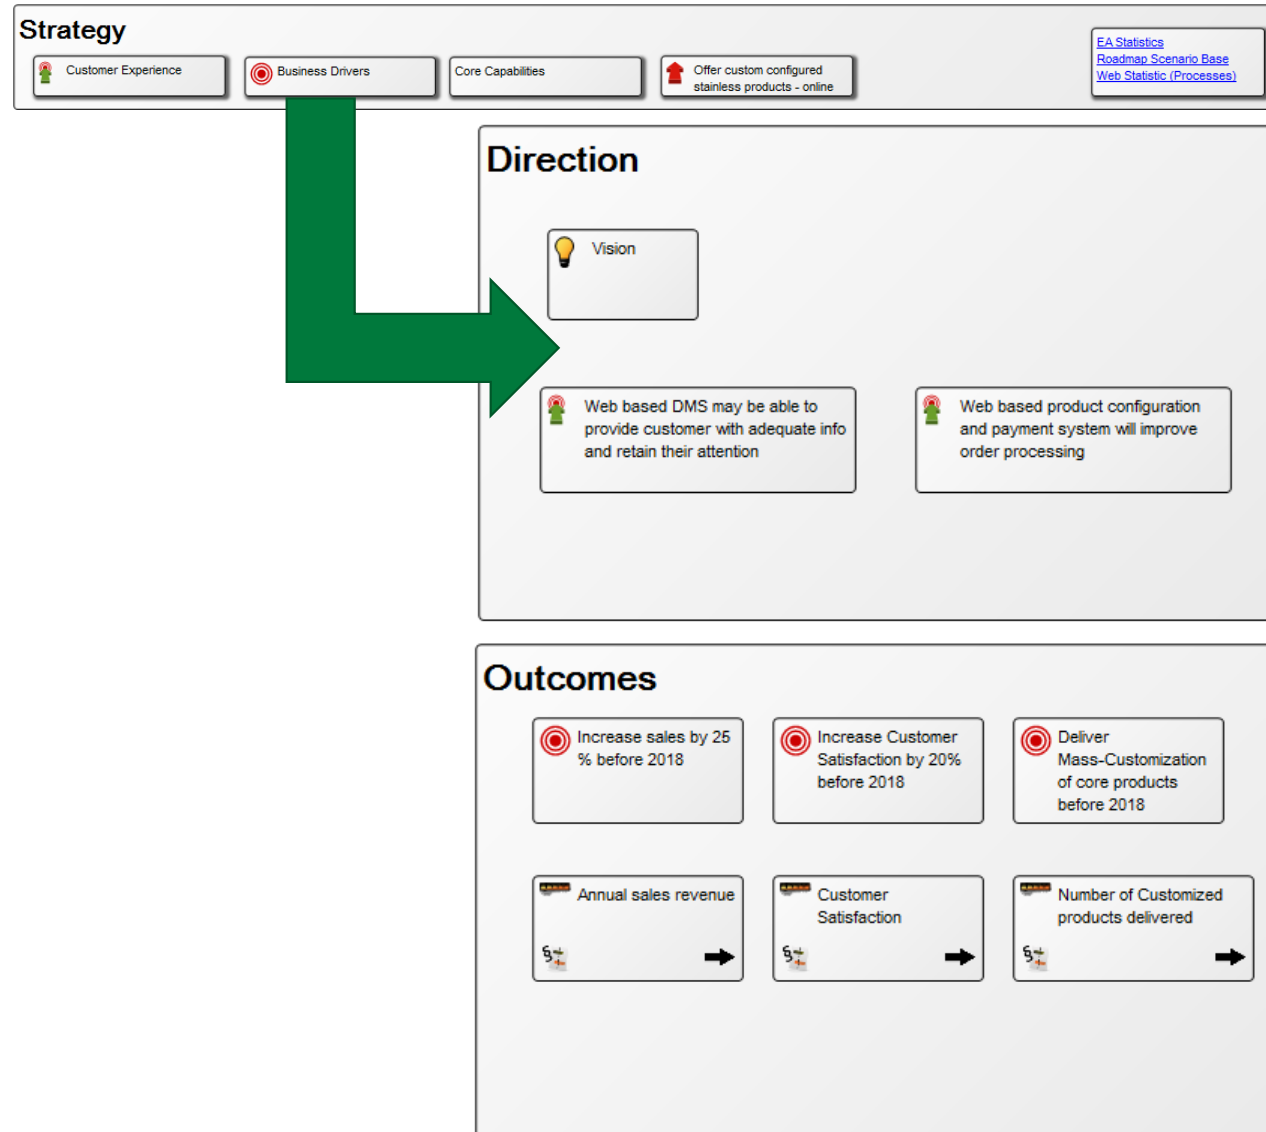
Strategy

Customer Experience

Business Drivers

Core Capabilities

Offer custom configured stainless products - online

EA Statistics
Roadmap Scenario Base
Web Statistic (Processes)

Direction

Vision

Web based DMS may be able to provide customer with adequate info and retain their attention

Web based product configuration and payment system will improve order processing

Outcomes

Increase sales by 25 % before 2018

Increase Customer Satisfaction by 20% before 2018

Deliver Mass-Customization of core products before 2018

Annual sales revenue

Customer Satisfaction

Number of Customized products delivered